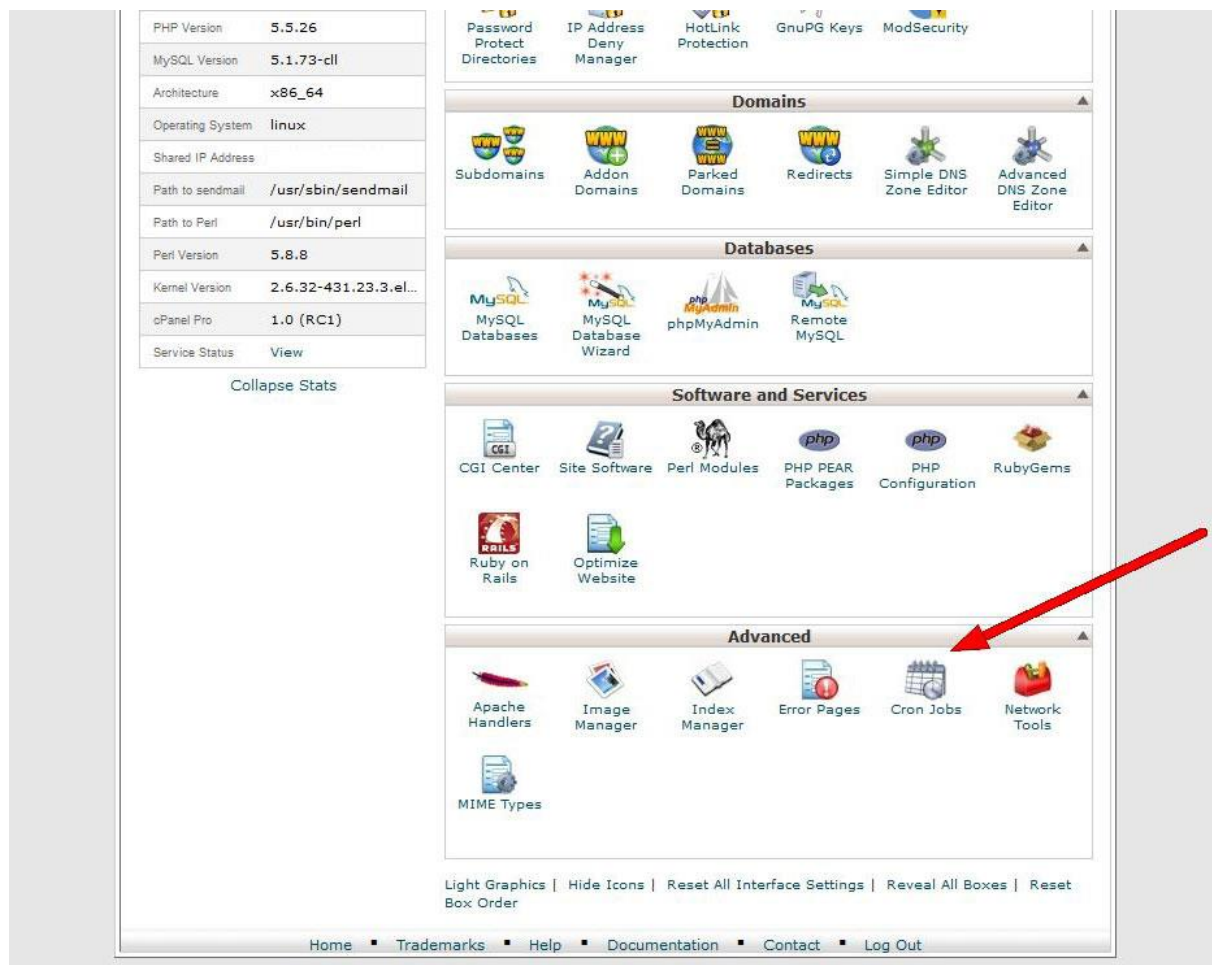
| PHP Version | 5.5.26 |
|---|---|
| MySQL Version | 5.1.73-cll |
| Architecture | x86_64 |
| Operating System | linux |
| Shared IP Address | |
| Path to sendmail | /usr/sbin/sendmail |
| Path to Perl | /usr/bin/perl |
| Perl Version | 5.8.8 |
| Kernel Version | 2.6.32-431.23.3.el... |
| cPanel Pro | 1.0 (RC1) |
| Service Status | View |

Collapse Stats

Password Protect Directories
IP Address Deny Manager
HotLink Protection
GnuPG Keys
ModSecurity

Domains

WWW
Subdomains
WWW
Addon Domains
WWW WWW
Parked Domains
WWW
Redirects
Simple DNS Zone Editor
Advanced DNS Zone Editor

Databases

MySQL
MySQL Databases
MySQL
MySQL Database Wizard
php MyAdmin
phpMyAdmin
MySQL
Remote MySQL

Software and Services

CGI
CGI Center
Site Software
Perl Modules
php
PHP PEAR Packages
php
PHP Configuration
RubyGems
RAILS
Ruby on Rails
Optimize Website

Advanced

Apache Handlers
Image Manager
Index Manager
Error Pages
Cron Jobs
Network Tools
MIME Types

Light Graphics | Hide Icons | Reset All Interface Settings | Reveal All Boxes | Reset Box Order

Home • Trademarks • Help • Documentation • Contact • Log Out